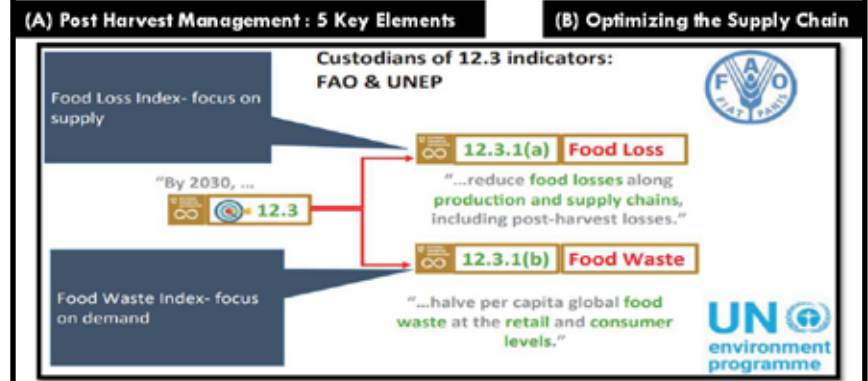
(A) Post Harvest Management : 5 Key Elements

(B) Optimizing the Supply Chain

Custodians of 12.3 indicators: FAO & UNEP

FAO FIAT PANIS

Food Loss Index- focus on supply

12.3.1(a) Food Loss

"By 2030, ...

12.3

"...reduce food losses along production and supply chains, including post-harvest losses."

12.3.1(b) Food Waste

Food Waste Index- focus on demand

"...halve per capita global food waste at the retail and consumer levels."

UN environment programme